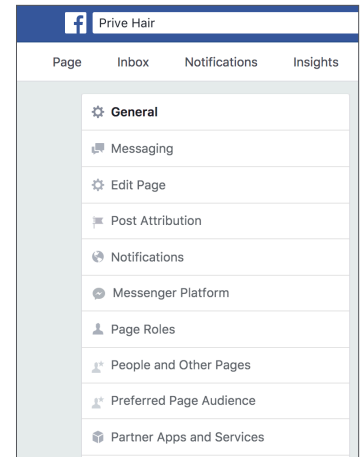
f Prive Hair

Page Inbox Notifications Insights

General
Messaging
Edit Page
Post Attribution
Notifications
Messenger Platform
Page Roles
People and Other Pages
Preferred Page Audience
Partner Apps and Services